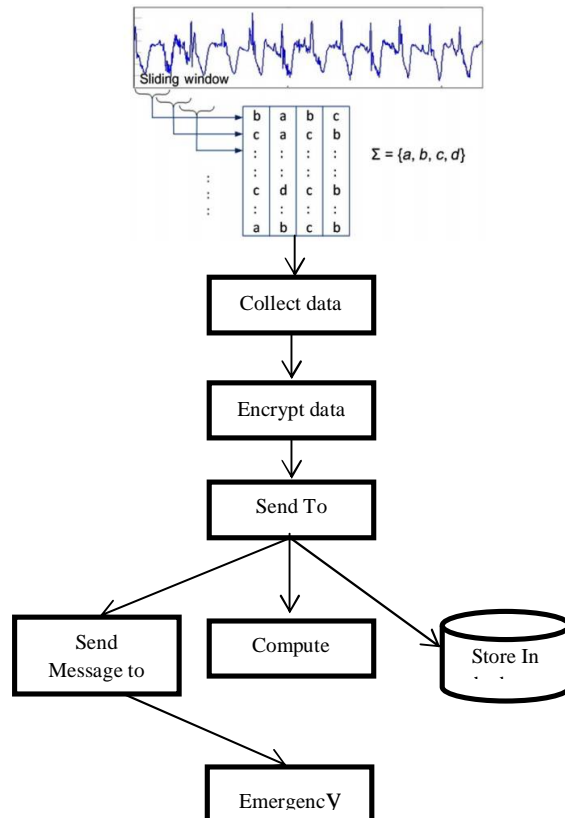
Sliding window

| b | a | b | c |
|---|---|---|---|
| c | a | c | b |
| : | : | : | : |
| : | : | : | : |
| c | d | c | b |
| : | : | : | : |
| a | b | c | b |

$\Sigma = \{a, b, c, d\}$

Collect data

Encrypt data

Send To

Send Message to

Compute

Store In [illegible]

Emergency